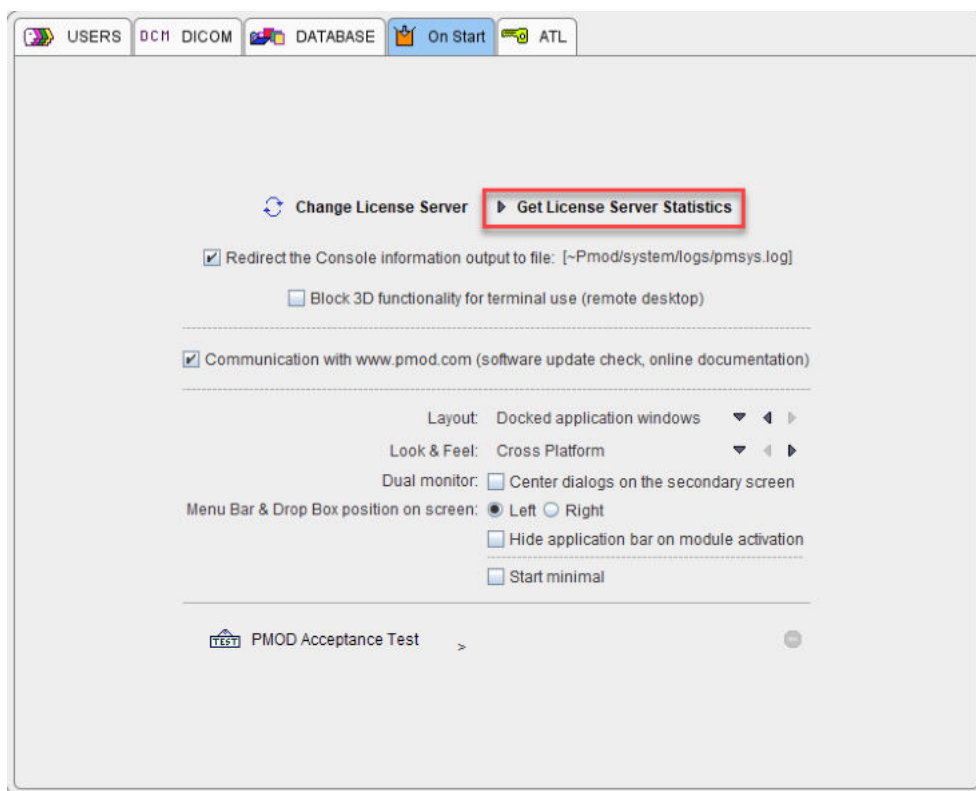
USERS DCM DICOM DATABASE On Start ATL

Change License Server Get License Server Statistics

Redirect the Console information output to file: [~Pmod/system/logs/pmsys.log]

Block 3D functionality for terminal use (remote desktop)

Communication with www.pmod.com (software update check, online documentation)

Layout: Docked application windows

Look & Feel: Cross Platform

Dual monitor: Center dialogs on the secondary screen

Menu Bar & Drop Box position on screen: Left Right

Hide application bar on module activation

Start minimal

TEST PMOD Acceptance Test >